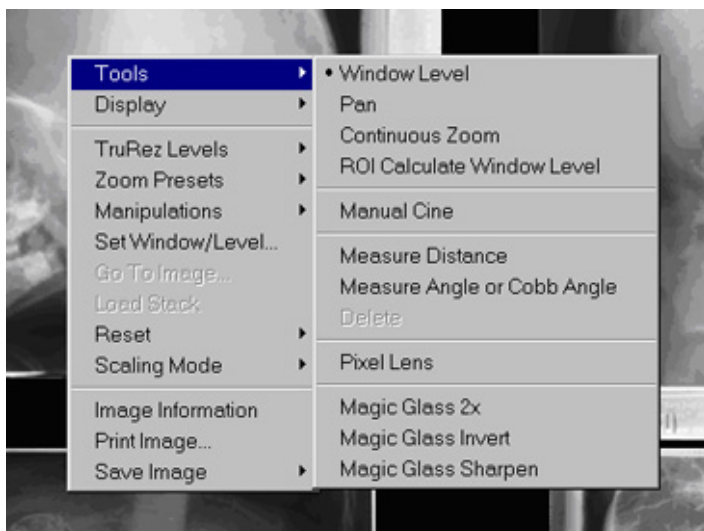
Tools
Display
TruRez Levels
Zoom Presets
Manipulations
Set Window/Level...
Go To Image...
Load Stack
Reset
Scaling Mode
Image Information
Print Image...
Save Image

• Window Level
Pan
Continuous Zoom
ROI Calculate Window Level
Manual Cine
Measure Distance
Measure Angle or Cobb Angle
Delete
Pixel Lens
Magic Glass 2x
Magic Glass Invert
Magic Glass Sharpen